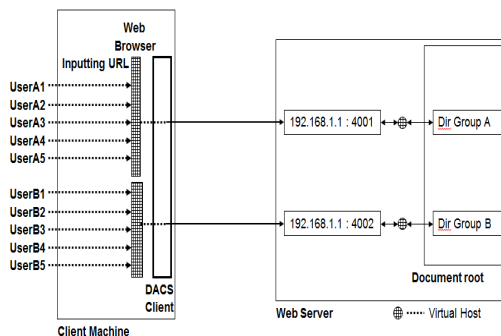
Web Browser

Inputting URL

UserA1
UserA2
UserA3
UserA4
UserA5

UserB1
UserB2
UserB3
UserB4
UserB5

DACS Client

Client Machine

192.168.1.1 : 4001

192.168.1.1 : 4002

Dir Group A

Dir Group B

Document root

Web Server

Virtual Host